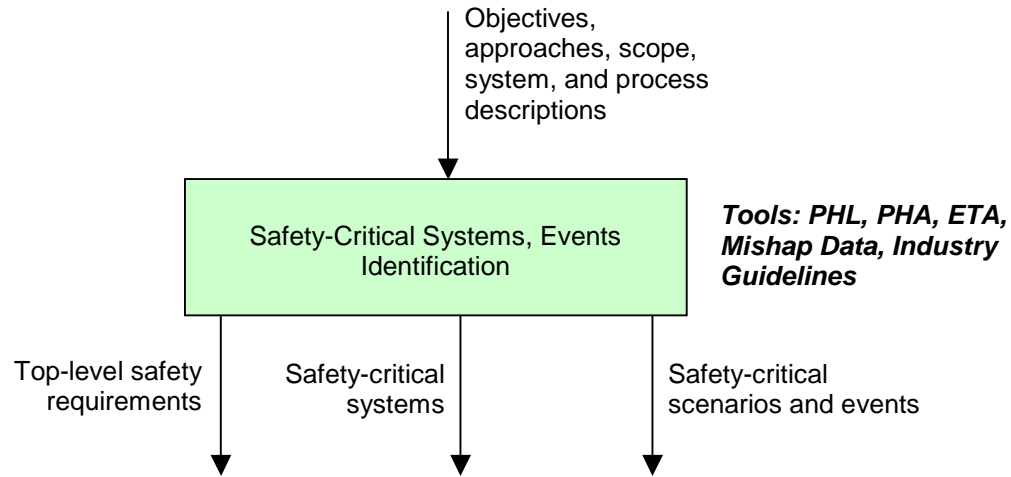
Objectives, approaches, scope, system, and process descriptions

Safety-Critical Systems, Events Identification

***Tools: PHL, PHA, ETA, Mishap Data, Industry Guidelines***

Top-level safety requirements

Safety-critical systems

Safety-critical scenarios and events